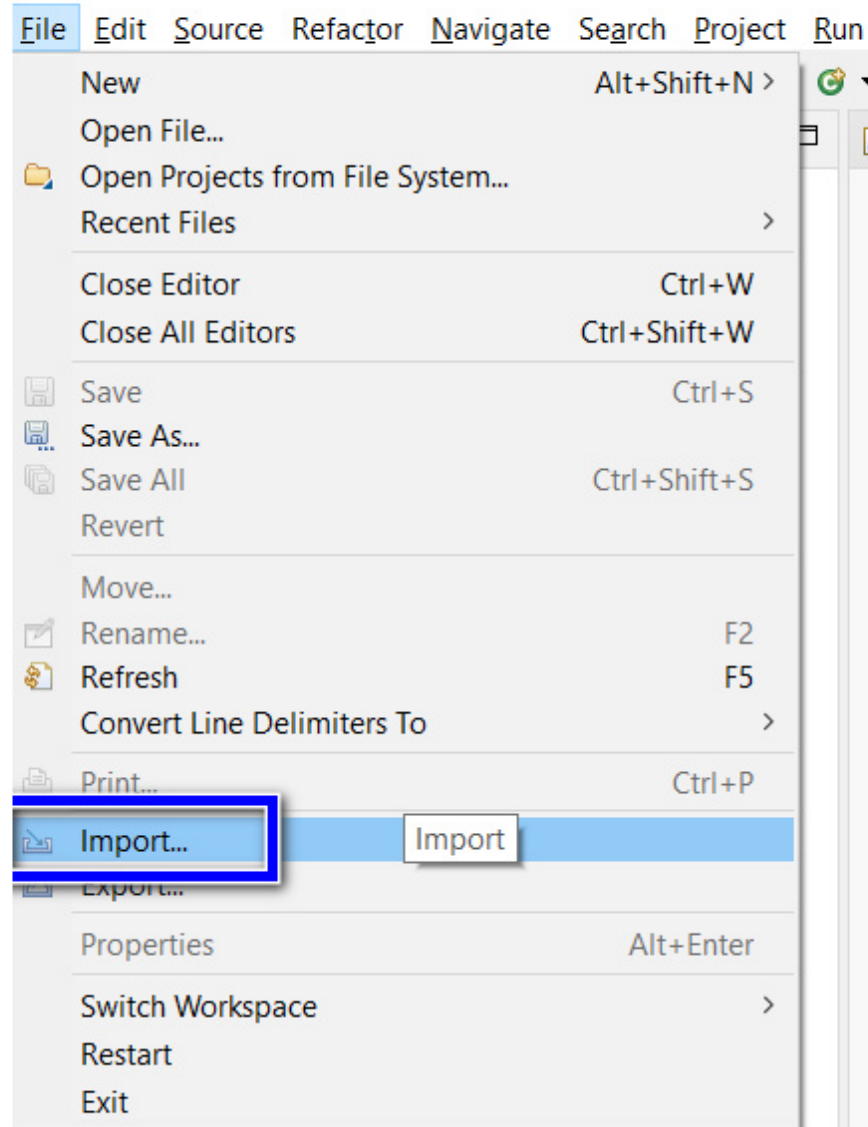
File Edit Source Refactor Navigate Search Project Run

New Alt+Shift+N >
Open File...
Open Projects from File System...
Recent Files >

Close Editor Ctrl+W
Close All Editors Ctrl+Shift+W

Save Ctrl+S
Save As...
Save All Ctrl+Shift+S
Revert

Move...
Rename... F2
Refresh F5
Convert Line Delimiters To >

Print... Ctrl+P

Import...
Import
Export...

Properties Alt+Enter

Switch Workspace >
Restart
Exit